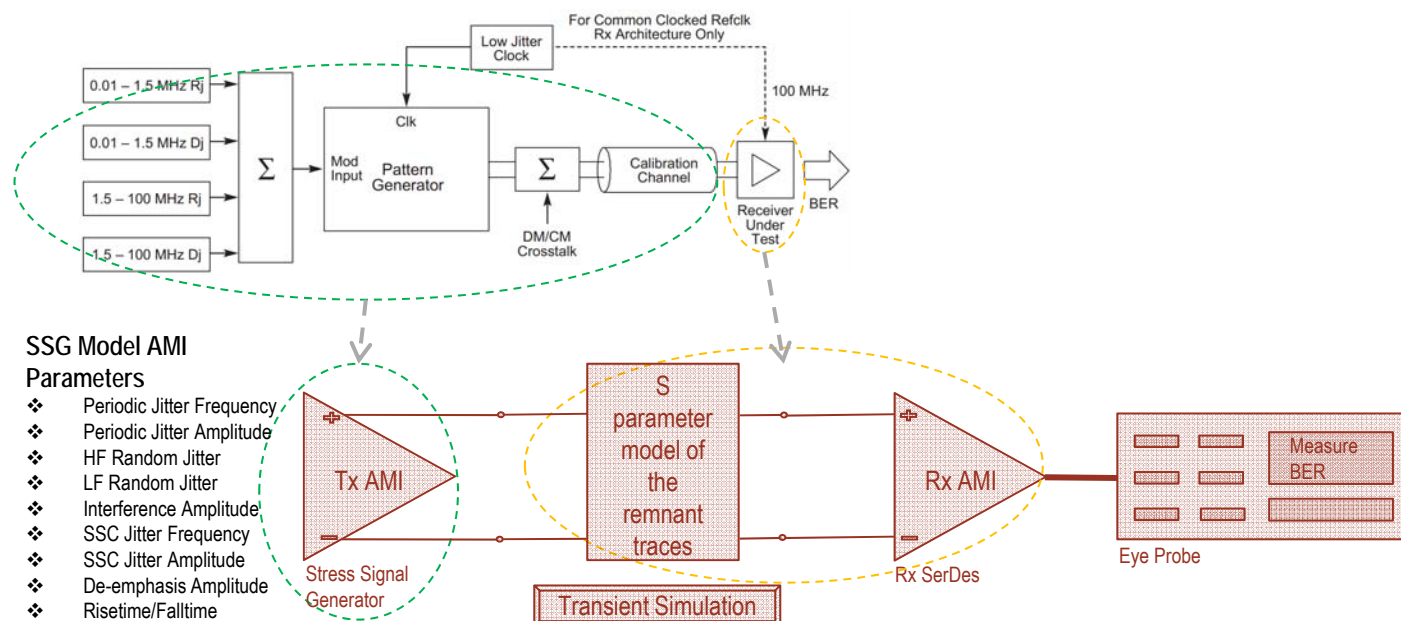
For Common Clocked Refclk
Rx Architecture Only

Low Jitter Clock

100 MHz

0.01 – 1.5 MHz Rj

0.01 – 1.5 MHz Dj

1.5 – 100 MHz Rj

1.5 – 100 MHz Dj

$\Sigma$

Clk

Mod Input

Pattern Generator

$\Sigma$

DM/CM Crosstalk

Calibration Channel

Receiver Under Test

BER

SSG Model AMI Parameters

❖ Periodic Jitter Frequency
❖ Periodic Jitter Amplitude
❖ HF Random Jitter
❖ LF Random Jitter
❖ Interference Amplitude
❖ SSC Jitter Frequency
❖ SSC Jitter Amplitude
❖ De-emphasis Amplitude
❖ Risetime/Falltime

+
Tx AMI
−

Stress Signal Generator

S parameter model of the remnant traces

Transient Simulation

+
Rx AMI
−

Rx SerDes

Measure BER

Eye Probe